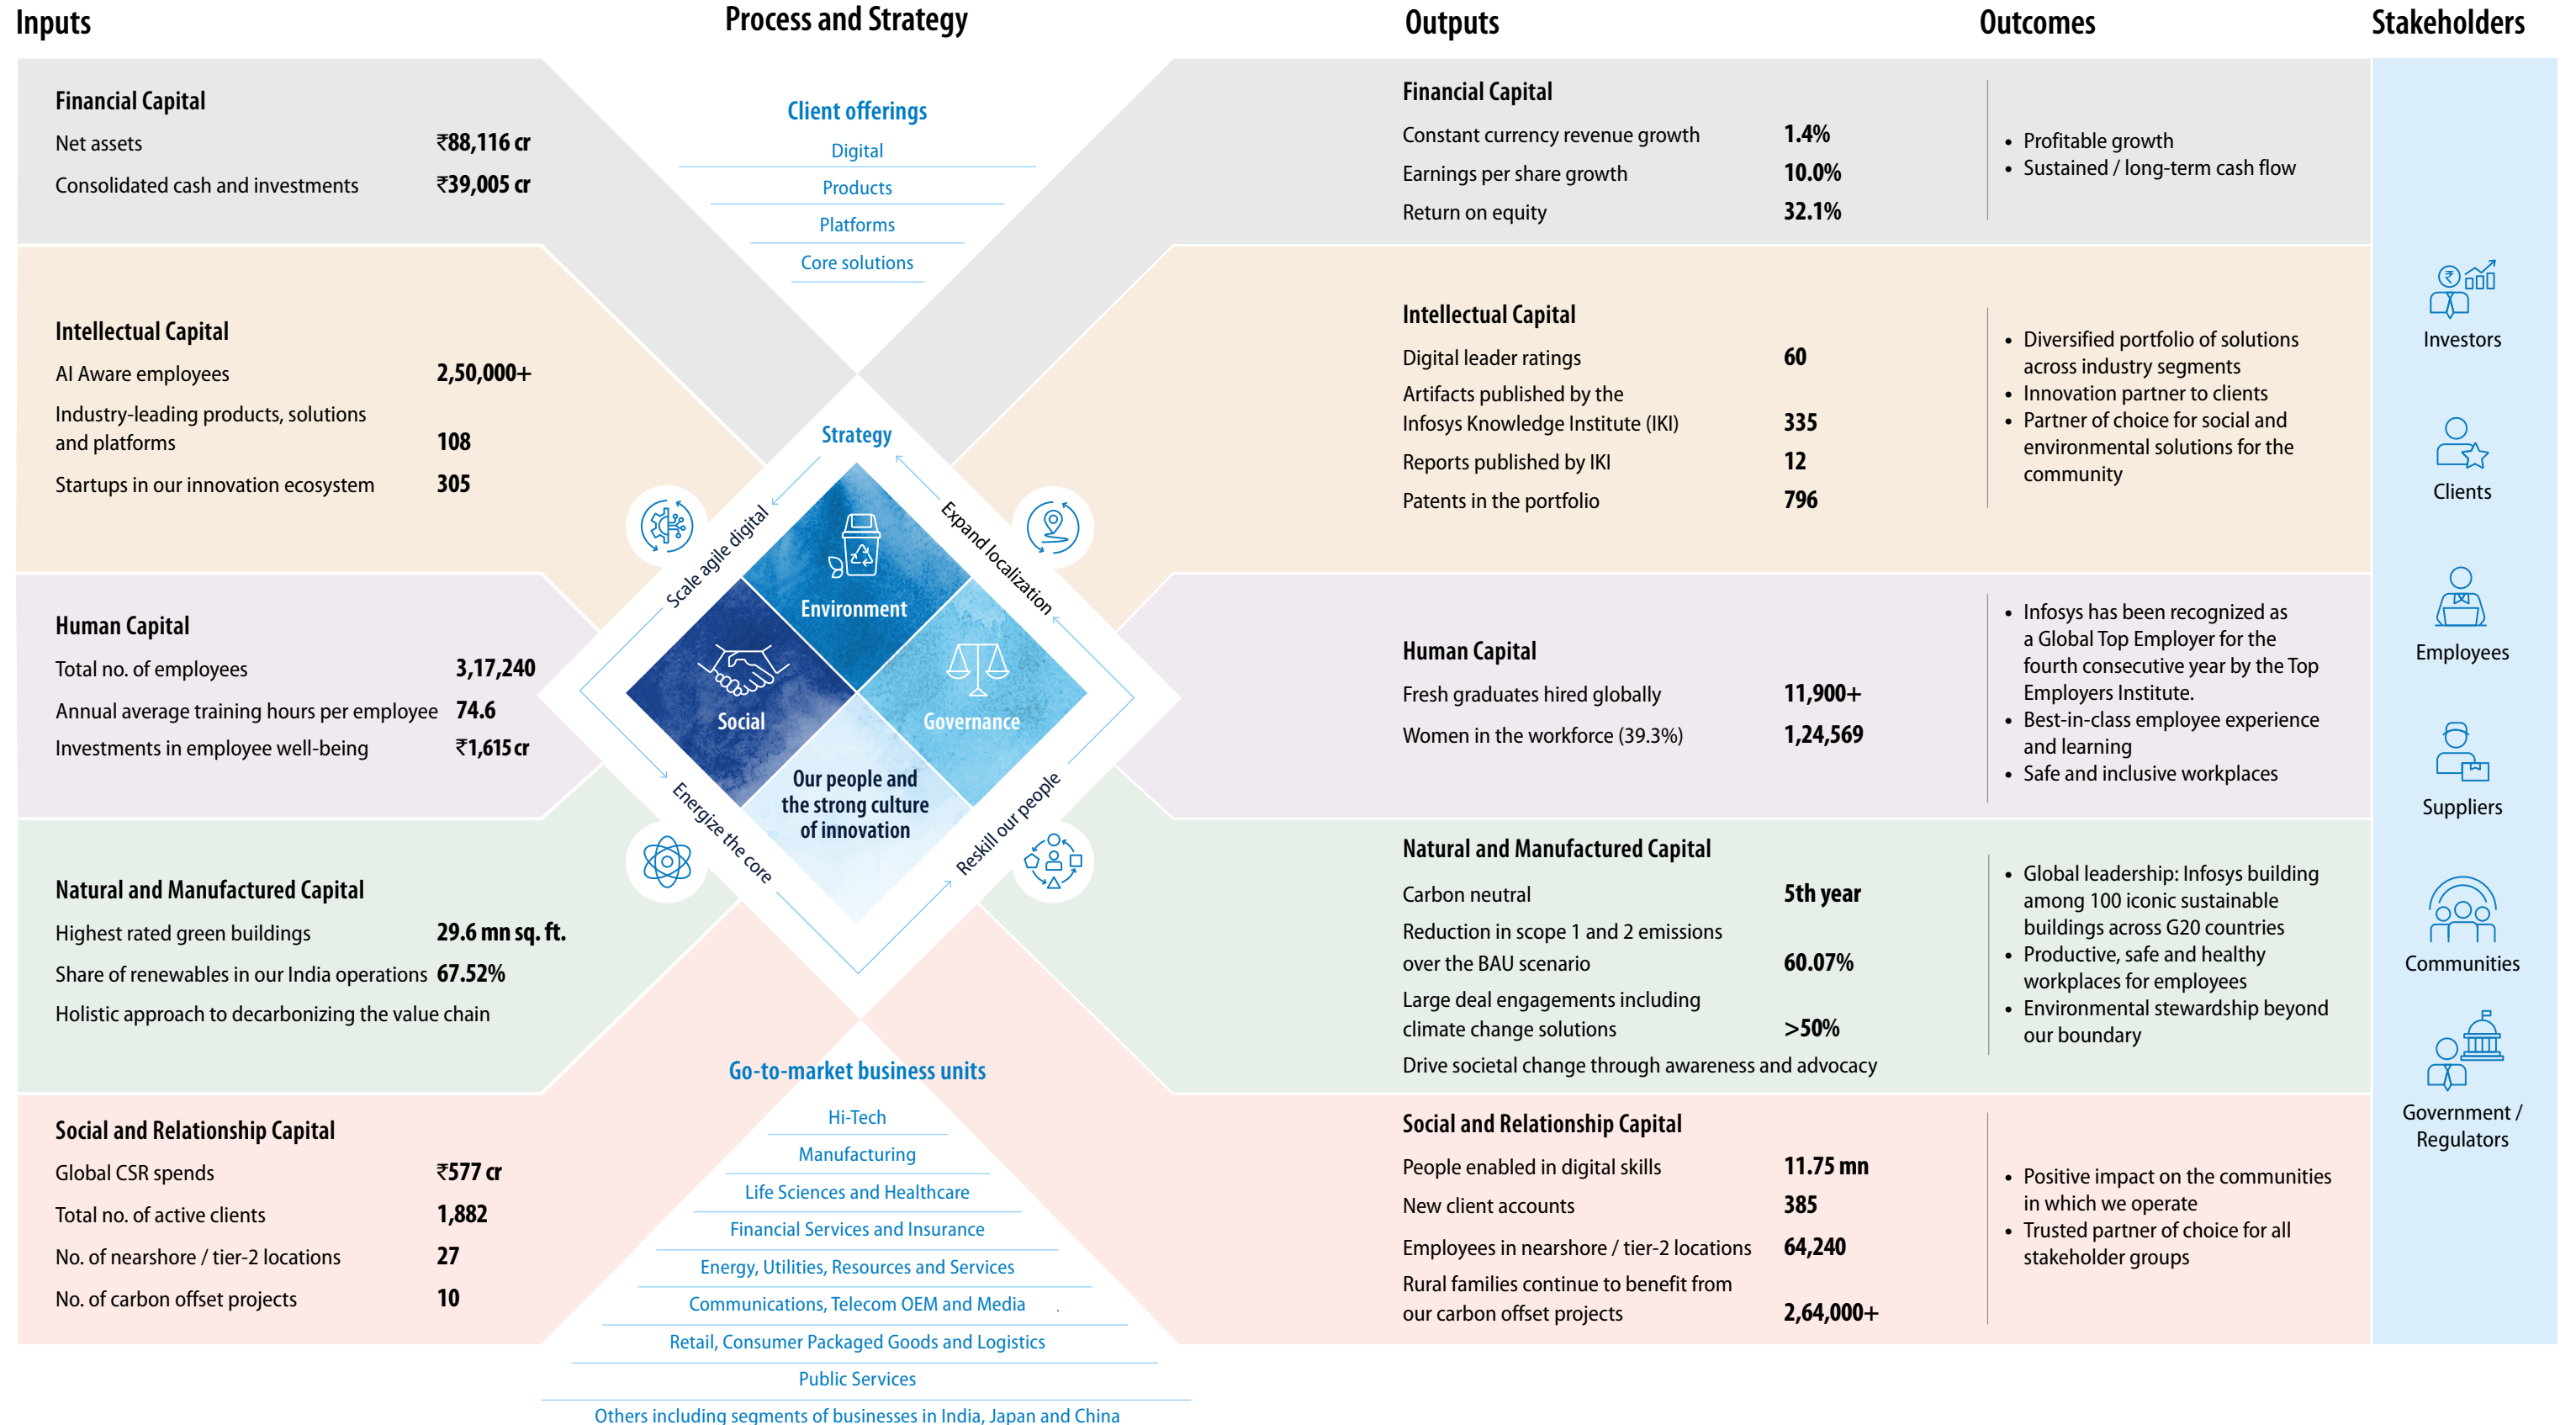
Inputs

Process and Strategy

Outputs

Outcomes

Stakeholders

Financial Capital
Net assets ₹88,116 cr
Consolidated cash and investments ₹39,005 cr

Client offerings
Digital
Products
Platforms
Core solutions

Financial Capital
Constant currency revenue growth 1.4%
Earnings per share growth 10.0%
Return on equity 32.1%

• Profitable growth
• Sustained / long-term cash flow

Intellectual Capital
AI Aware employees 2,50,000+
Industry-leading products, solutions and platforms 108
Startups in our innovation ecosystem 305

Intellectual Capital
Digital leader ratings 60
Artifacts published by the Infosys Knowledge Institute (IKI) 335
Reports published by IKI 12
Patents in the portfolio 796

• Diversified portfolio of solutions across industry segments
• Innovation partner to clients
• Partner of choice for social and environmental solutions for the community

Investors

Clients

Strategy
Scale agile digital
Expand localization
Environment
Social
Governance
Our people and the strong culture of innovation
Energize the core
Reskill our people

Human Capital
Total no. of employees 3,17,240
Annual average training hours per employee 74.6
Investments in employee well-being ₹1,615 cr

Human Capital
Fresh graduates hired globally 11,900+
Women in the workforce (39.3%) 1,24,569

• Infosys has been recognized as a Global Top Employer for the fourth consecutive year by the Top Employers Institute.
• Best-in-class employee experience and learning
• Safe and inclusive workplaces

Employees

Suppliers

Natural and Manufactured Capital
Highest rated green buildings 29.6 mn sq. ft.
Share of renewables in our India operations 67.52%
Holistic approach to decarbonizing the value chain

Natural and Manufactured Capital
Carbon neutral 5th year
Reduction in scope 1 and 2 emissions over the BAU scenario 60.07%
Large deal engagements including climate change solutions >50%
Drive societal change through awareness and advocacy

• Global leadership: Infosys building among 100 iconic sustainable buildings across G20 countries
• Productive, safe and healthy workplaces for employees
• Environmental stewardship beyond our boundary

Communities

Go-to-market business units
Hi-Tech
Manufacturing
Life Sciences and Healthcare
Financial Services and Insurance
Energy, Utilities, Resources and Services
Communications, Telecom OEM and Media
Retail, Consumer Packaged Goods and Logistics
Public Services
Others including segments of businesses in India, Japan and China

Social and Relationship Capital
Global CSR spends ₹577 cr
Total no. of active clients 1,882
No. of nearshore / tier-2 locations 27
No. of carbon offset projects 10

Social and Relationship Capital
People enabled in digital skills 11.75 mn
New client accounts 385
Employees in nearshore / tier-2 locations 64,240
Rural families continue to benefit from our carbon offset projects 2,64,000+

• Positive impact on the communities in which we operate
• Trusted partner of choice for all stakeholder groups

Government / Regulators